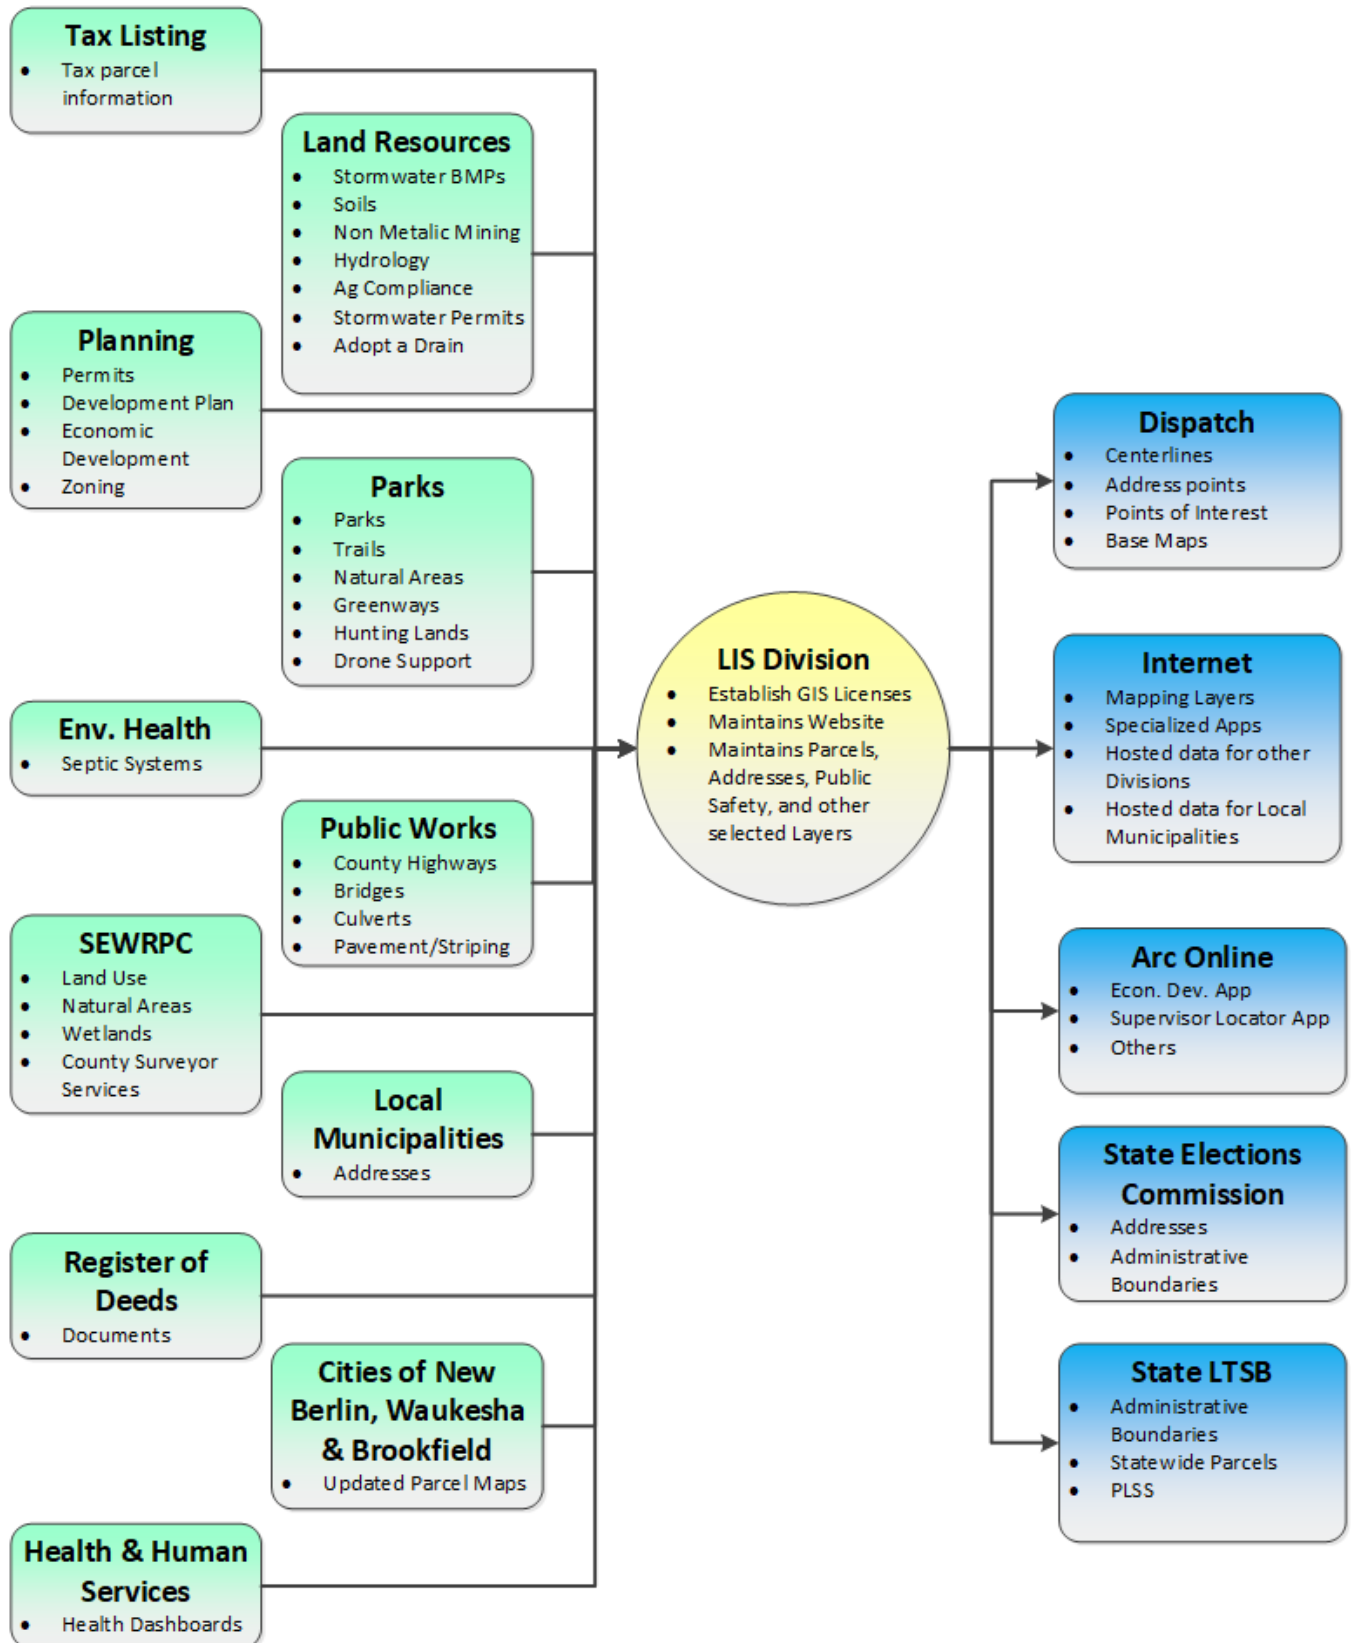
Tax Listing
- Tax parcel information

Land Resources
- Stormwater BMPs
- Soils
- Non Metalic Mining
- Hydrology
- Ag Compliance
- Stormwater Permits
- Adopt a Drain

Planning
- Permits
- Development Plan
- Economic Development
- Zoning

Parks
- Parks
- Trails
- Natural Areas
- Greenways
- Hunting Lands
- Drone Support

Env. Health
- Septic Systems

Public Works
- County Highways
- Bridges
- Culverts
- Pavement/Striping

SEWRPC
- Land Use
- Natural Areas
- Wetlands
- County Surveyor Services

Local Municipalities
- Addresses

Register of Deeds
- Documents

Cities of New Berlin, Waukesha & Brookfield
- Updated Parcel Maps

Health & Human Services
- Health Dashboards

LIS Division
- Establish GIS Licenses
- Maintains Website
- Maintains Parcels, Addresses, Public Safety, and other selected Layers

Dispatch
- Centerlines
- Address points
- Points of Interest
- Base Maps

Internet
- Mapping Layers
- Specialized Apps
- Hosted data for other Divisions
- Hosted data for Local Municipalities

Arc Online
- Econ. Dev. App
- Supervisor Locator App
- Others

State Elections Commission
- Addresses
- Administrative Boundaries

State LTSB
- Administrative Boundaries
- Statewide Parcels
- PLSS